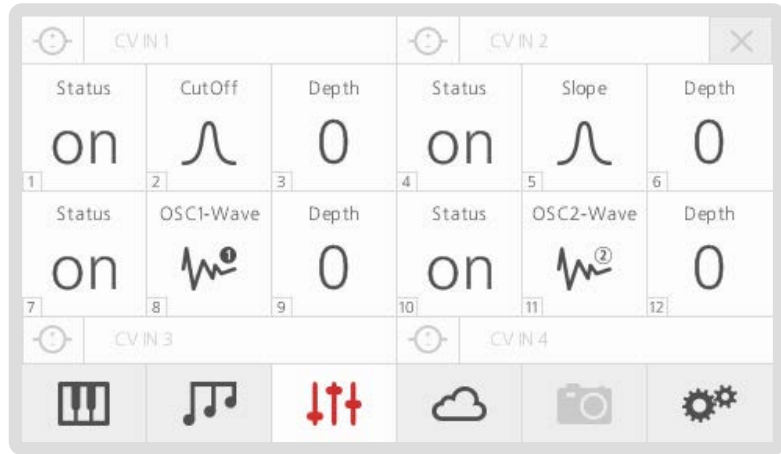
CV IN 1

CV IN 2

| Status | CutOff | Depth | Status | Slope | Depth |
|---|---|---|---|---|---|
| on | | 0 | on | | 0 |
| 1 | 2 | 3 | 4 | 5 | 6 |
| Status | OSC1-Wave | Depth | Status | OSC2-Wave | Depth |
| on | | 0 | on | | 0 |
| 7 | 8 | 9 | 10 | 11 | 12 |

CV IN 3

CV IN 4